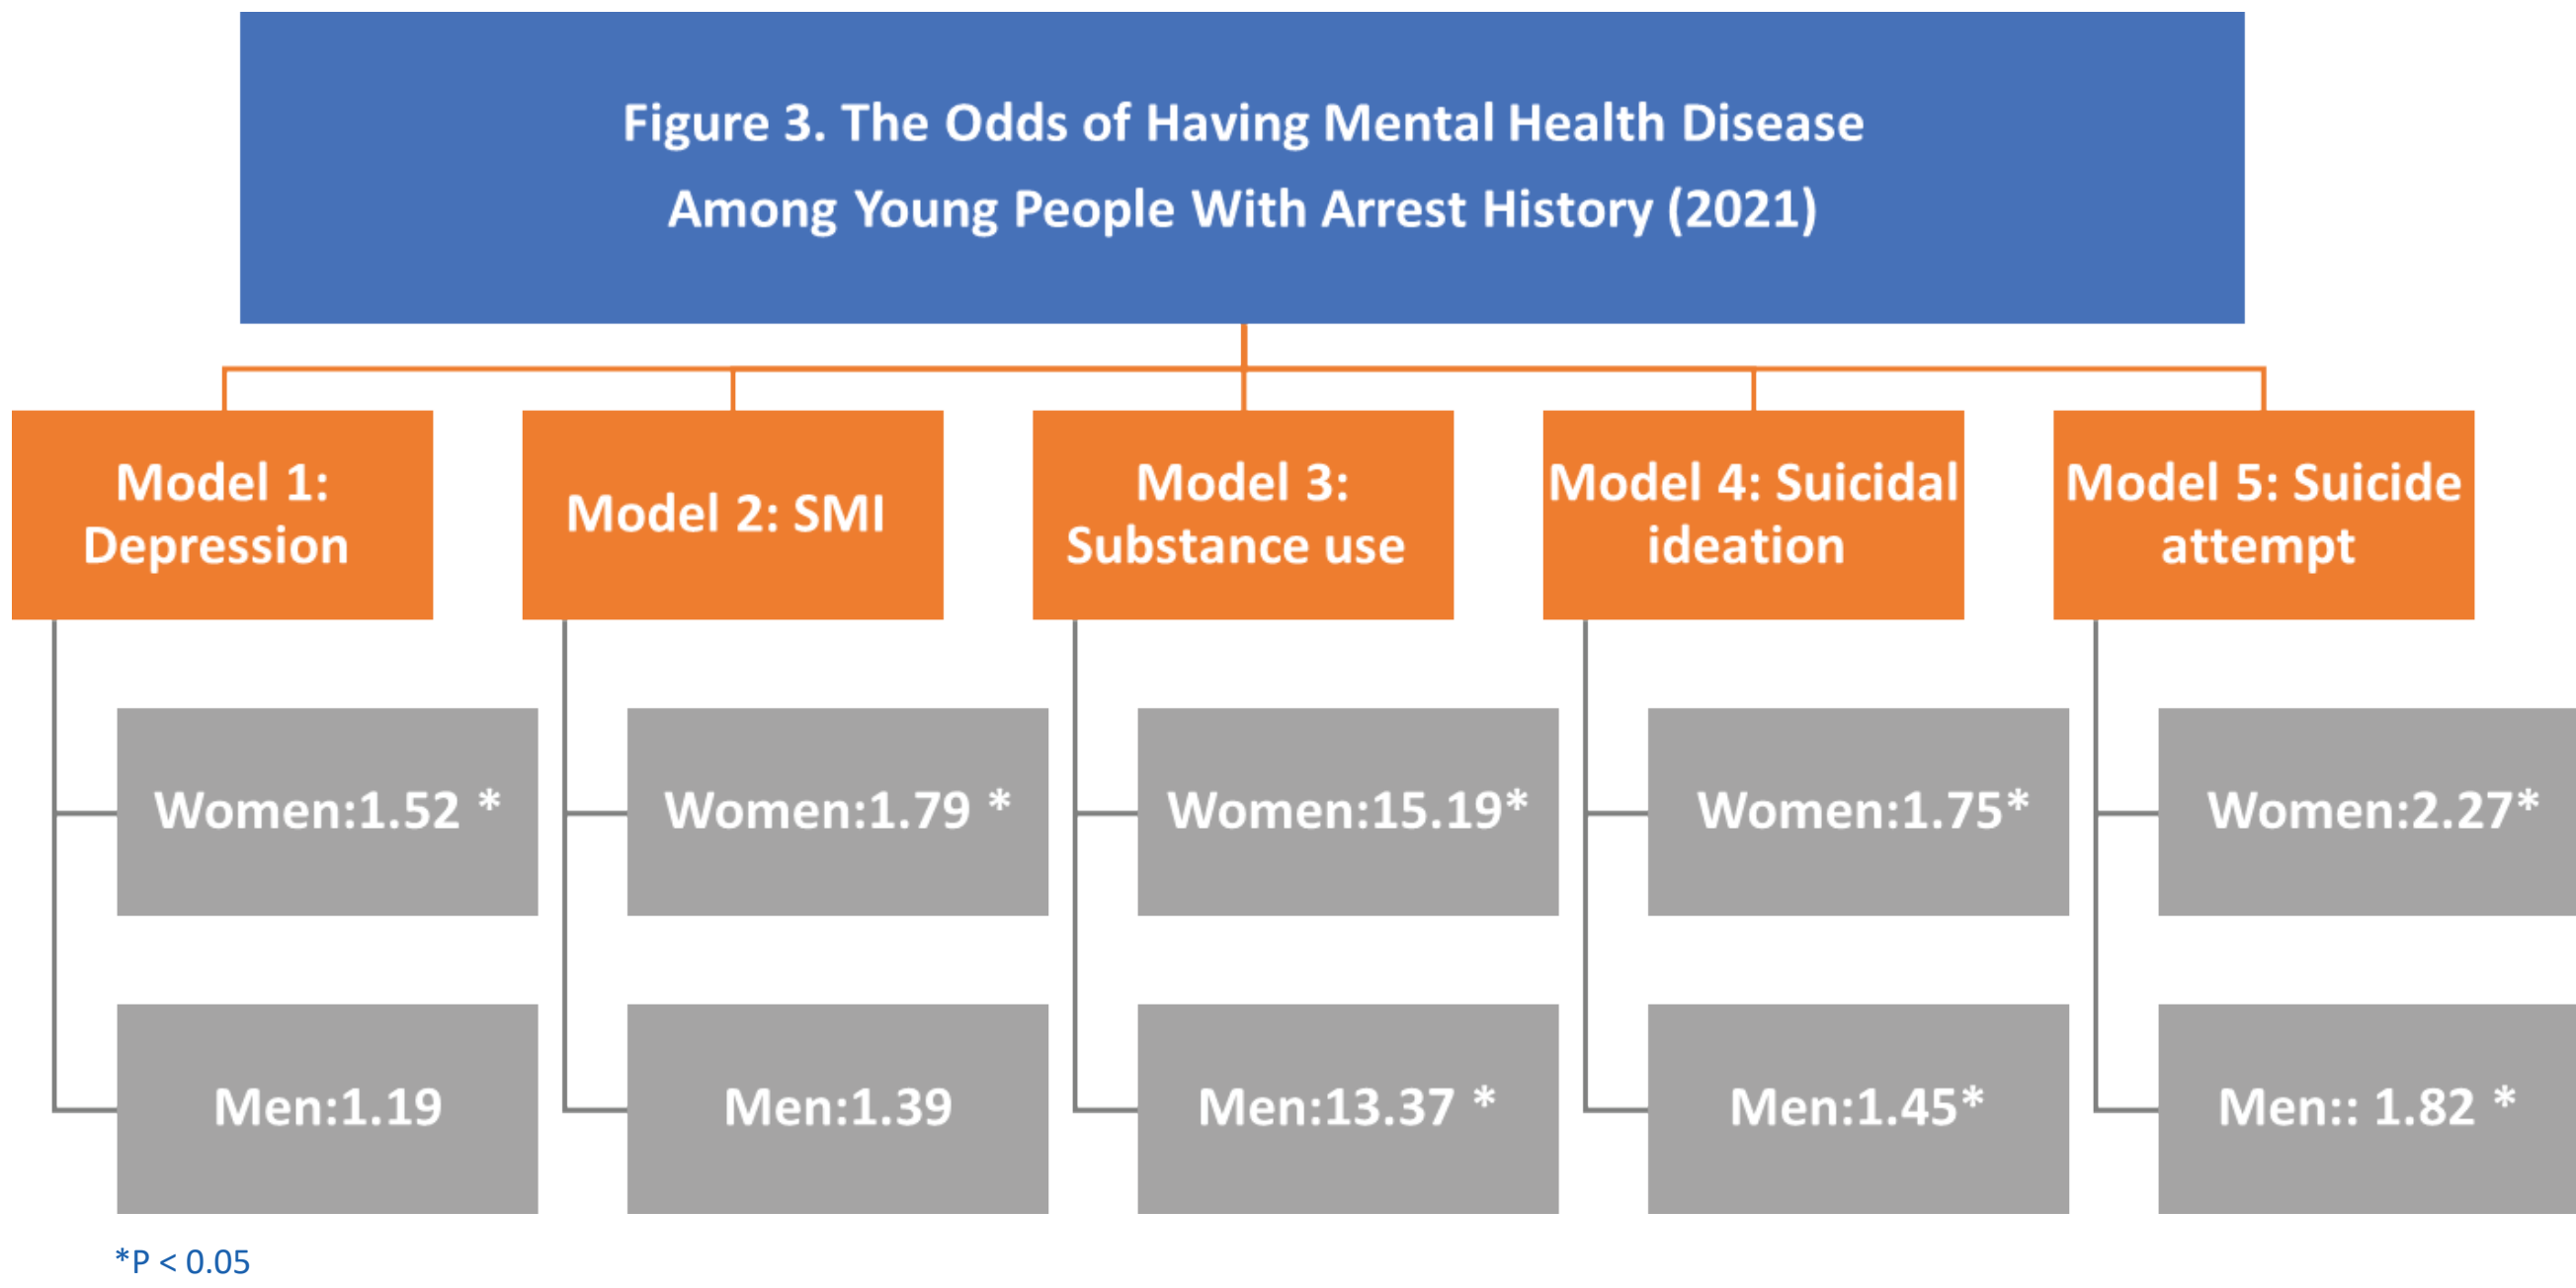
Figure 3. The Odds of Having Mental Health Disease Among Young People With Arrest History (2021)

Model 1: Depression

Women:1.52 *

Men:1.19

Model 2: SMI

Women:1.79 *

Men:1.39

Model 3: Substance use

Women:15.19*

Men:13.37 *

Model 4: Suicidal ideation

Women:1.75*

Men:1.45*

Model 5: Suicide attempt

Women:2.27*

Men:: 1.82 *

*P < 0.05